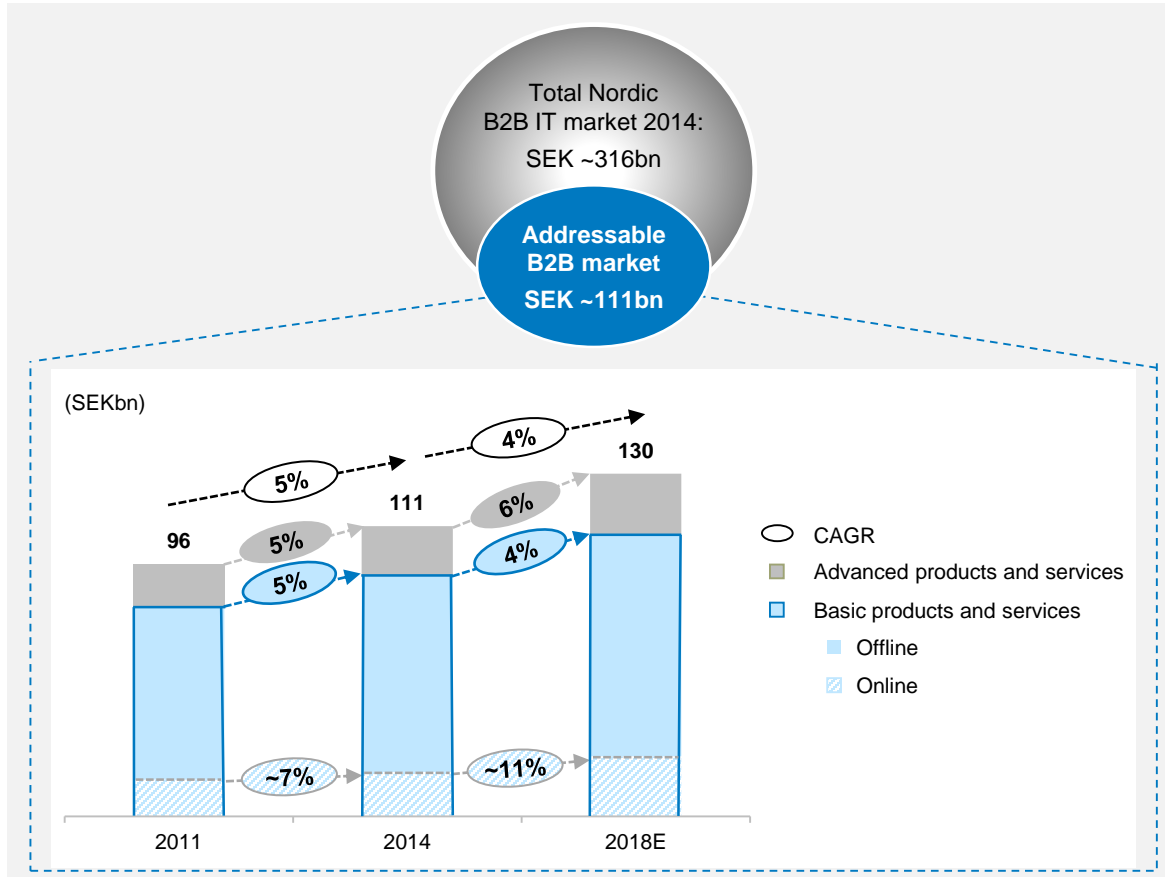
Total Nordic B2B IT market 2014:
SEK ~316bn

Addressable B2B market
SEK ~111bn

(SEKbn)

5%
4%

96
111
130

5%
6%
5%
4%

~7%
~11%

2011
2014
2018E

CAGR
Advanced products and services
Basic products and services
Offline
Online